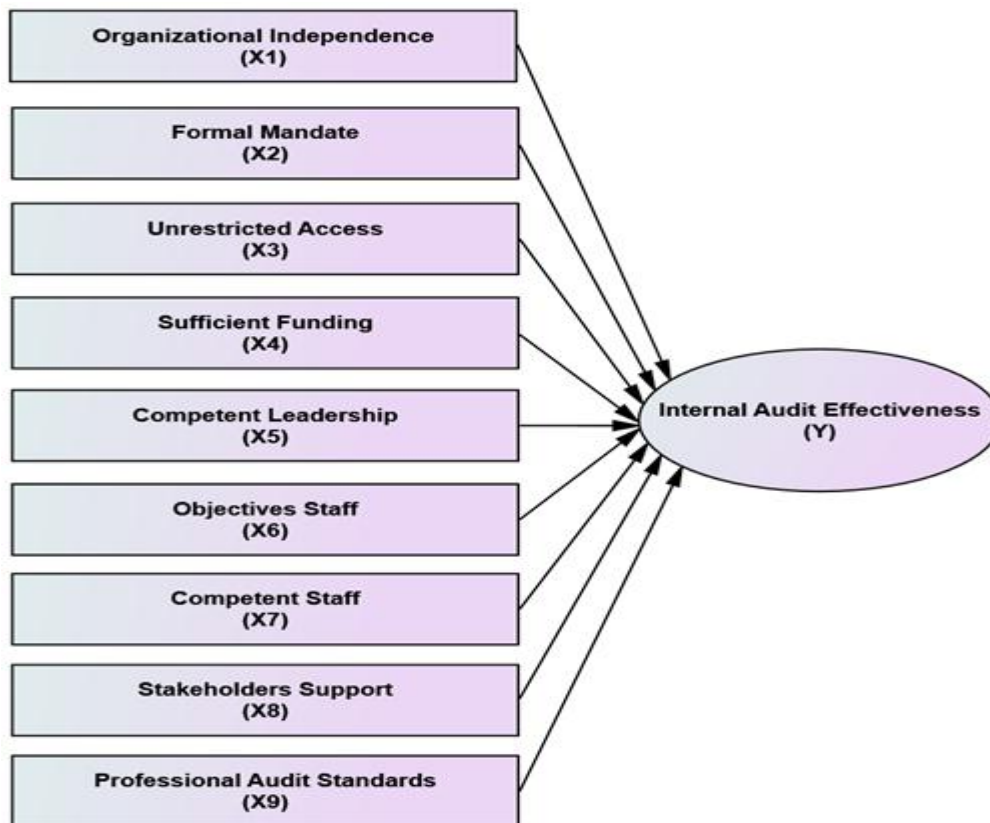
Organizational Independence
(X1)

Formal Mandate
(X2)

Unrestricted Access
(X3)

Sufficient Funding
(X4)

Competent Leadership
(X5)

Objectives Staff
(X6)

Competent Staff
(X7)

Stakeholders Support
(X8)

Professional Audit Standards
(X9)

Internal Audit Effectiveness
(Y)